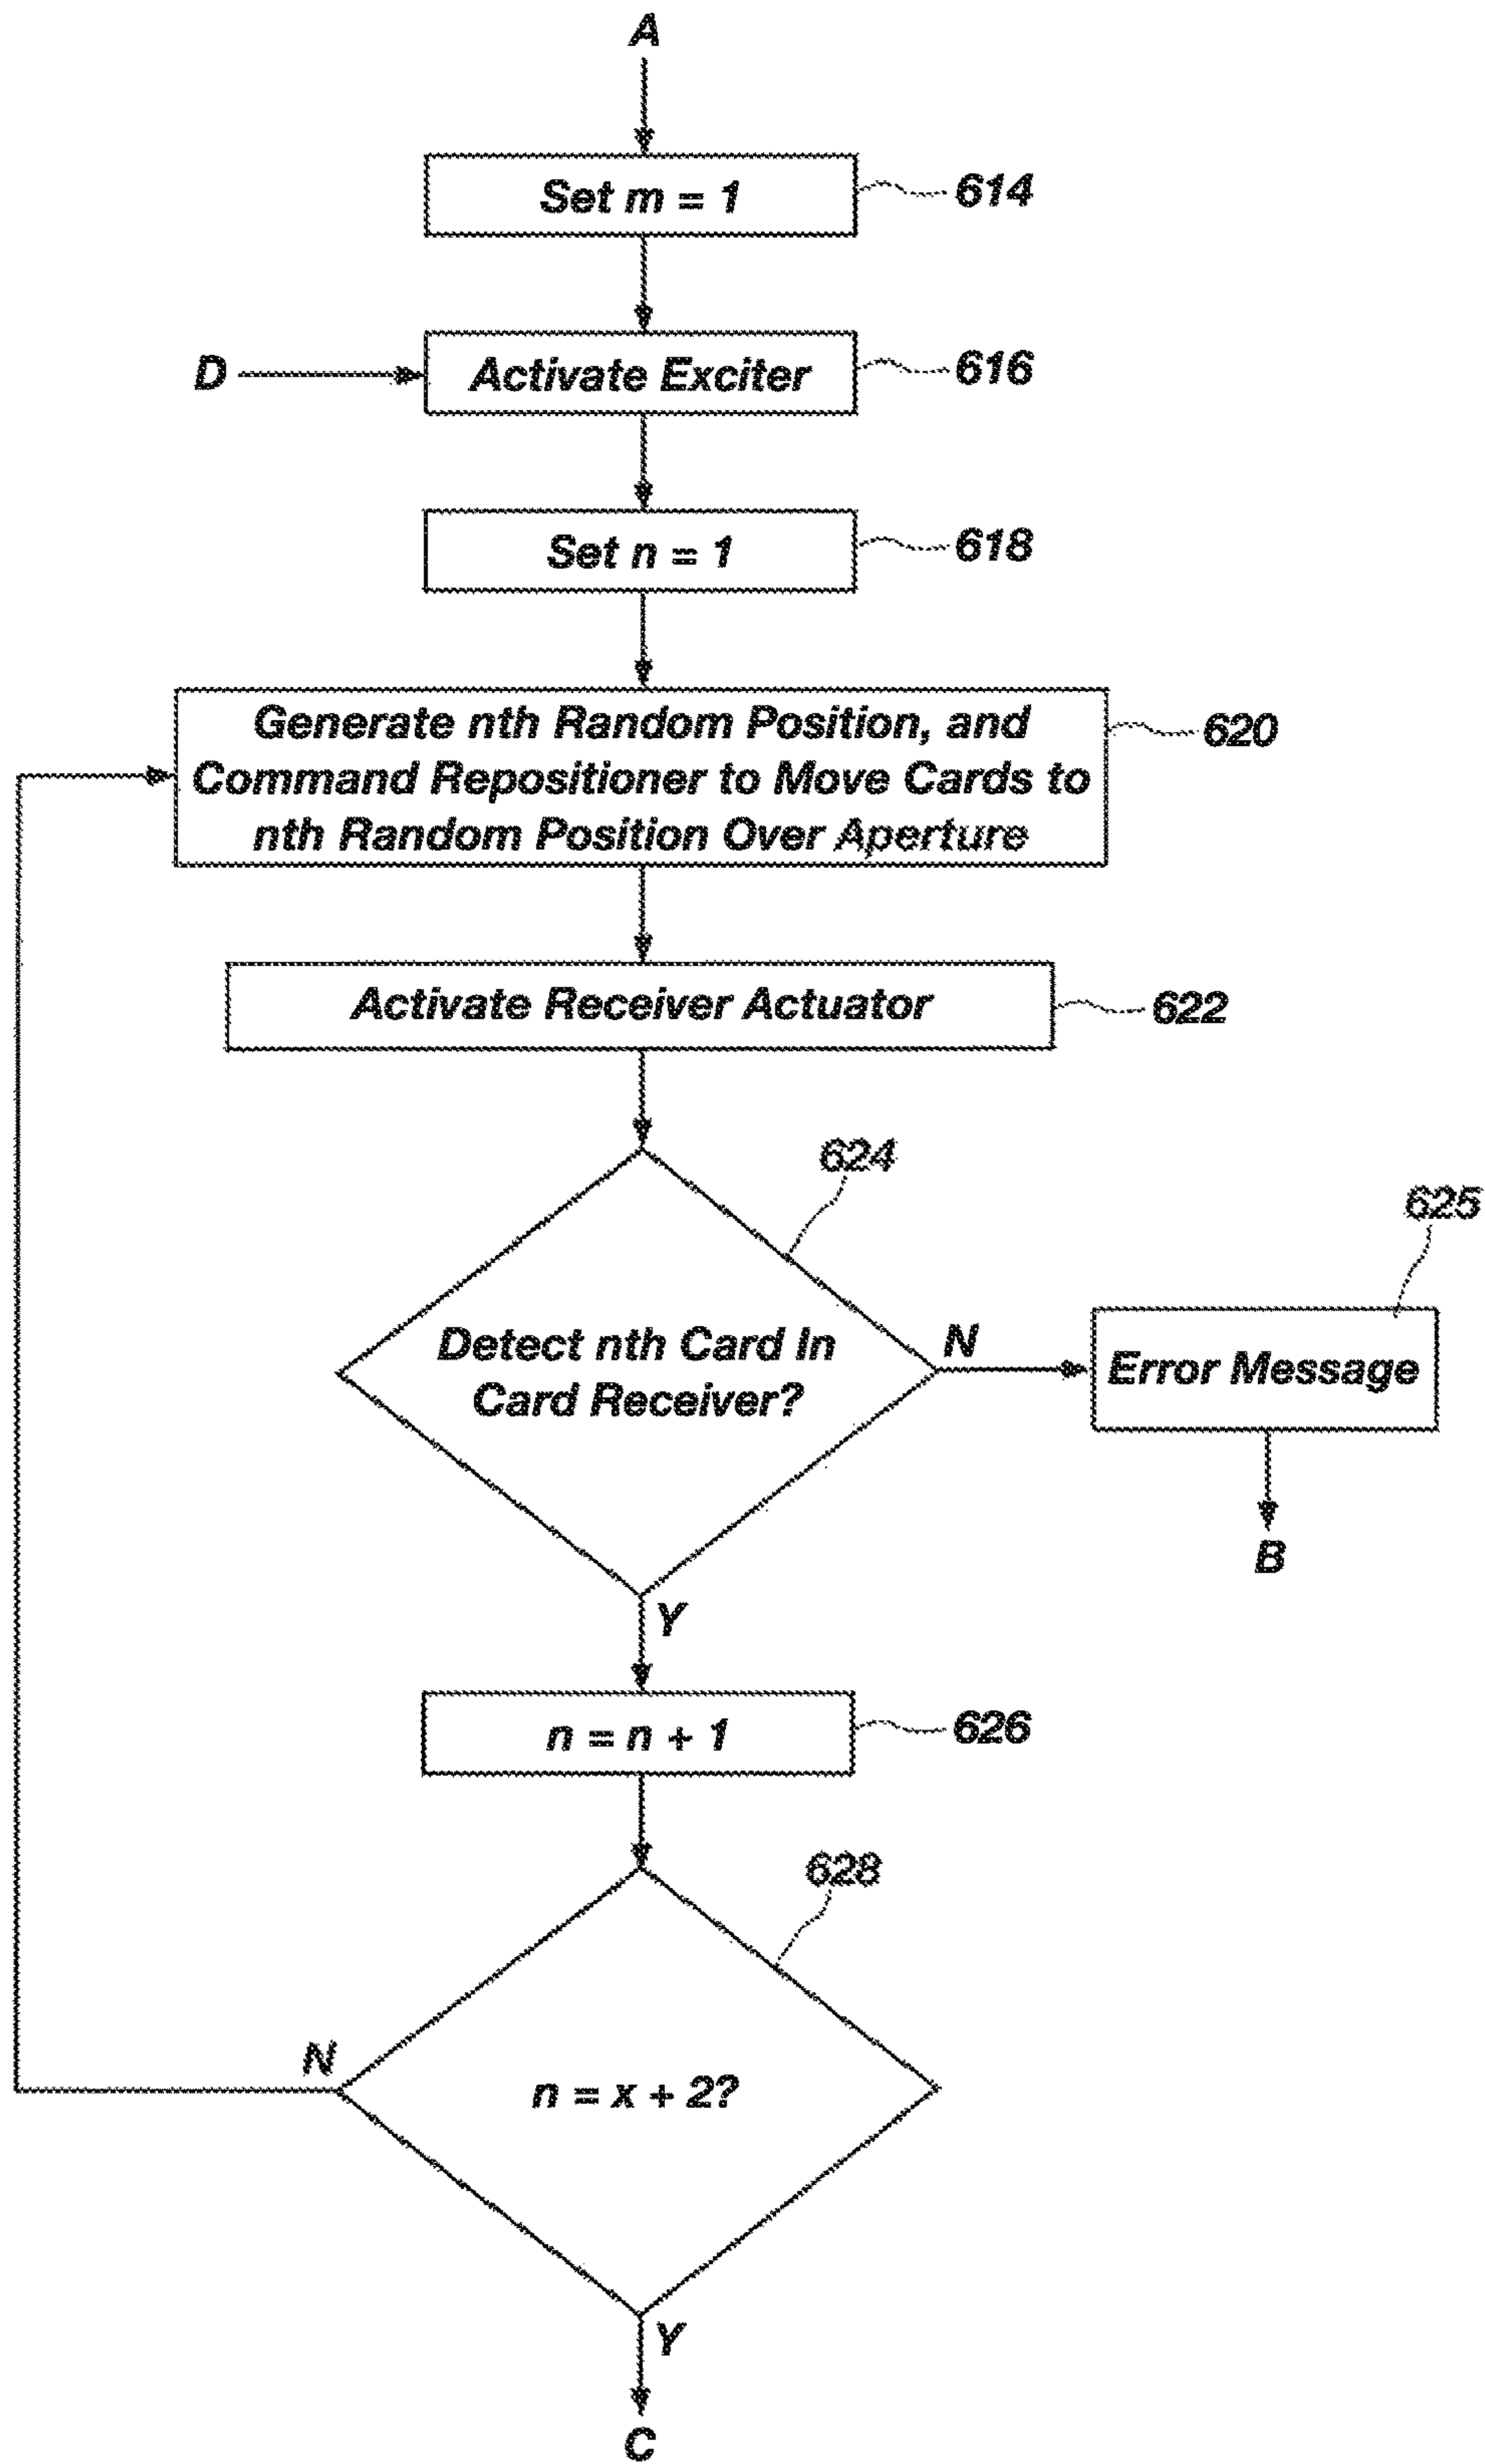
A

Set $m = 1$ 614

D

Activate Exciter 616

Set $n = 1$ 618

Generate nth Random Position, and Command Repositioner to Move Cards to nth Random Position Over Aperture 620

Activate Receiver Actuator 622

624

625

Detect nth Card In Card Receiver?

N

Error Message

B

Y

$n = n + 1$ 626

628

N

$n = x + 2?$

Y

C